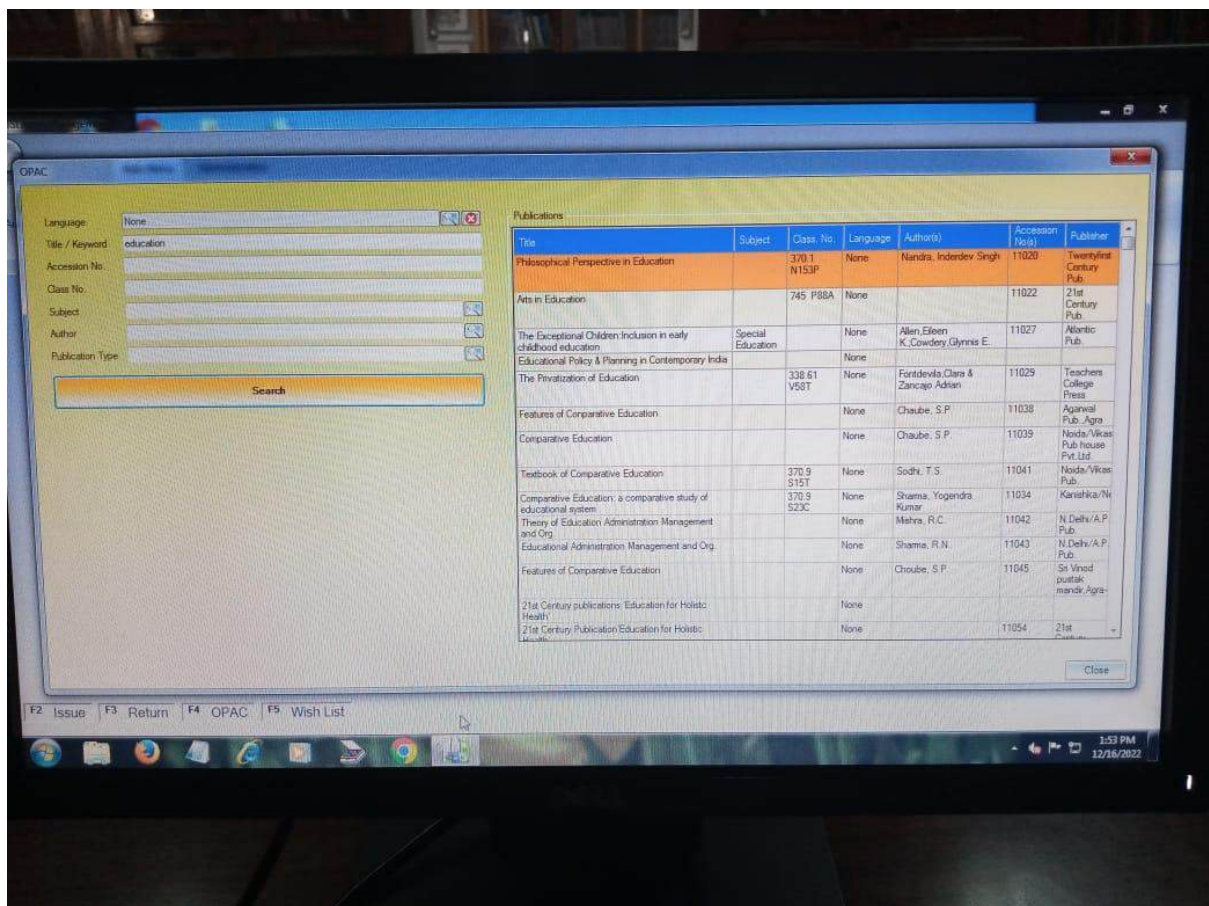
OPAC

Language None
Title / Keyword education
Accession No.
Class No.
Subject
Author
Publication Type

Search

Publications

| Title | Subject | Class. No. | Language | Author(s) | Accession No(s) | Publisher |
|---|---|---|---|---|---|---|
| Philosophical Perspective in Education | | 370.1 N153P | None | Nandra, Inderdev Singh | 11020 | Twentyfirst Century Pub. |
| Arts in Education | | 745 P88A | None | | 11022 | 21st Century Pub. |
| The Exceptional Children:Inclusion in early childhood education | Special Education | | None | Allen,Eileen K.,Cowdery,Glynnis E. | 11027 | Atlantic Pub. |
| Educational Policy & Planning in Contemporary India | | | None | | | |
| The Privatization of Education | | 338.61 V58T | None | Fontdevila,Clara & Zancajo Adrian | 11029 | Teachers College Press |
| Features of Conparative Education | | | None | Chaube, S.P. | 11038 | Agarwal Pub., Agra |
| Comparative Education | | | None | Chaube, S.P. | 11039 | Noida/Vikas Pub house Pvt.Ltd. |
| Textbook of Comparative Education | | 370.9 S15T | None | Sodhi, T.S. | 11041 | Noida/Vikas Pub. |
| Comparative Education: a comparative study of educational system | | 370.9 S23C | None | Sharma, Yogendra Kumar | 11034 | Kanishka/N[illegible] |
| Theory of Education Administration Management and Org. | | | None | Mishra, R.C. | 11042 | N.Delhi/A.P. Pub. |
| Educational Administration Management and Org. | | | None | Sharma, R.N. | 11043 | N.Delhi/A.P. Pub. |
| Features of Comparative Education | | | None | Choube, S.P. | 11045 | Sri Vinod pustak mandir,Agra- |
| 21st Century publications: Education for Holistic Health' | | | None | | | |
| 21st Century Publication'Education for Holistic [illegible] | | | None | | 11054 | 21st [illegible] |

Close

F2 Issue F3 Return F4 OPAC F5 Wish List

1:53 PM 12/16/2022